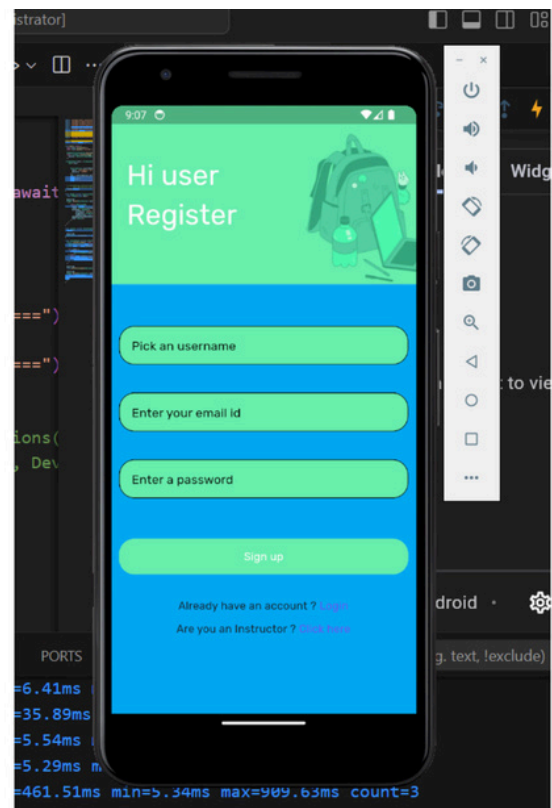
istrator]

9:07

Hi user
Register

Pick an username

Enter your email id

Enter a password

Sign up

Already have an account ? Login

Are you an Instructor ? Click here

await

===")

===")

ions(
, Dev

PORTS

=6.41ms
=35.89ms
=5.54ms
=5.29ms m
=461.51ms min=5.34ms max=909.63ms count=3

Widg

to vie

droid

g. text, !exclude)